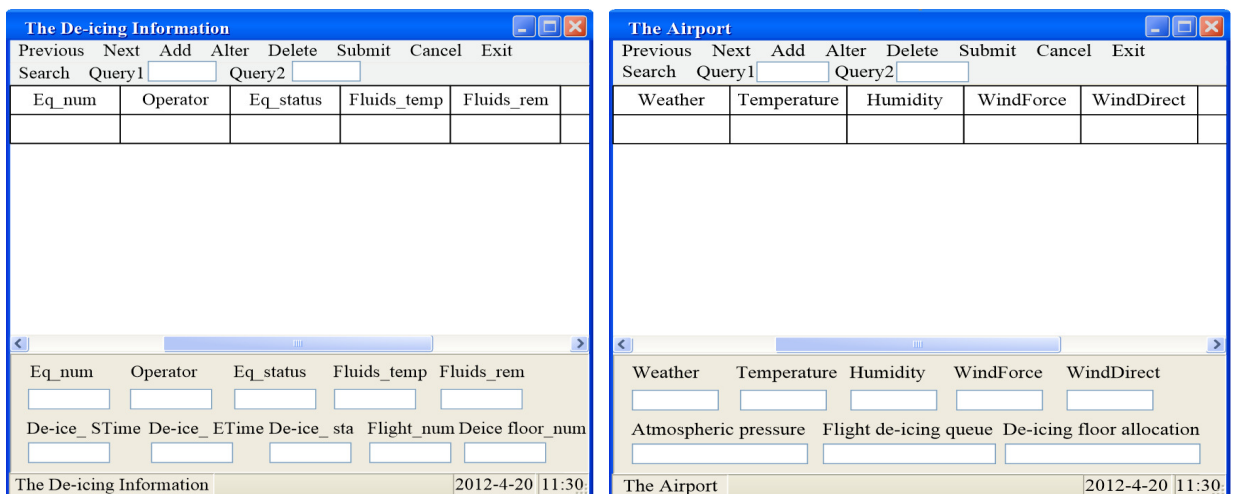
The De-icing Information

Previous Next Add Alter Delete Submit Cancel Exit

Search Query1 Query2

| Eq_num | Operator | Eq_status | Fluids_temp | Fluids_rem |
|---|---|---|---|---|
| | | | | |

Eq_num Operator Eq_status Fluids_temp Fluids_rem

De-ice_ STime De-ice_ ETime De-ice_ sta Flight_num Deice floor_num

The De-icing Information 2012-4-20 11:30

The Airport

Previous Next Add Alter Delete Submit Cancel Exit

Search Query1 Query2

| Weather | Temperature | Humidity | WindForce | WindDirect |
|---|---|---|---|---|
| | | | | |

Weather Temperature Humidity WindForce WindDirect

Atmospheric pressure Flight de-icing queue De-icing floor allocation

The Airport 2012-4-20 11:30